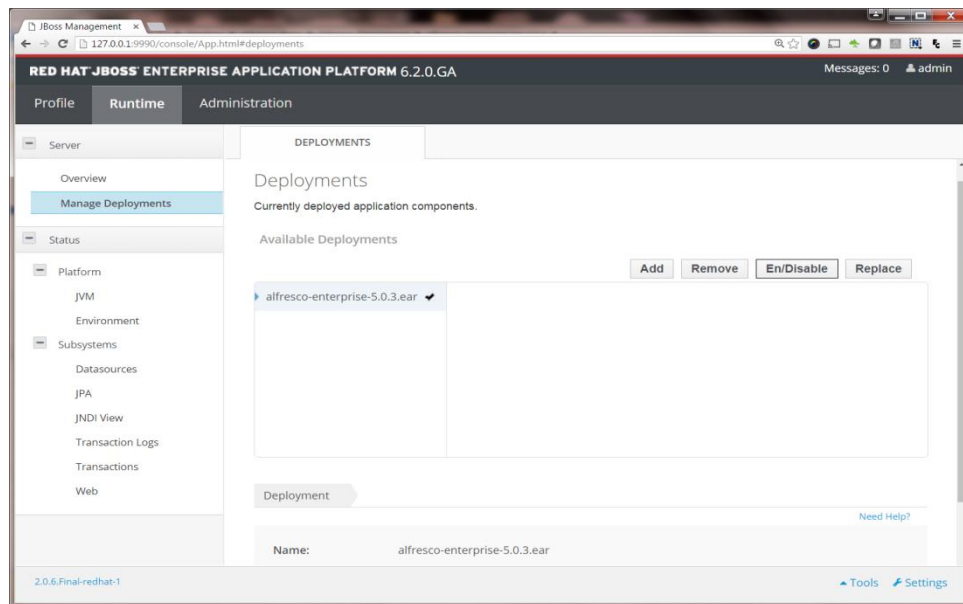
JBoss Management ×
127.0.0.1:9990/console/App.html#deployments

RED HAT JBOSS ENTERPRISE APPLICATION PLATFORM 6.2.0.GA
Messages: 0 admin

Profile Runtime Administration

Server
Overview
Manage Deployments
Status
Platform
JVM
Environment
Subsystems
Datasources
JPA
JNDI View
Transaction Logs
Transactions
Web

DEPLOYMENTS

Deployments
Currently deployed application components.

Available Deployments

Add Remove En/Disable Replace

alfresco-enterprise-5.0.3.ear ✔

Deployment

Need Help?

Name: alfresco-enterprise-5.0.3.ear

2.0.6.Final-redhat-1

Tools Settings